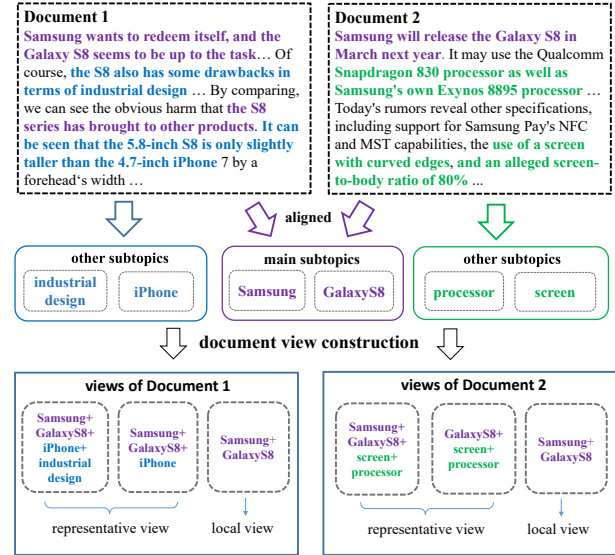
**Document 1**
Samsung wants to redeem itself, and the Galaxy S8 seems to be up to the task… Of course, the S8 also has some drawbacks in terms of industrial design … By comparing, we can see the obvious harm that the S8 series has brought to other products. It can be seen that the 5.8-inch S8 is only slightly taller than the 4.7-inch iPhone 7 by a forehead's width …

**Document 2**
Samsung will release the Galaxy S8 in March next year. It may use the Qualcomm Snapdragon 830 processor as well as Samsung's own Exynos 8895 processor … Today's rumors reveal other specifications, including support for Samsung Pay's NFC and MST capabilities, the use of a screen with curved edges, and an alleged screen-to-body ratio of 80% ...

aligned

other subtopics
industrial design
iPhone

main subtopics
Samsung
GalaxyS8

other subtopics
processor
screen

document view construction

views of Document 1
Samsung+ GalaxyS8+ iPhone+ industrial design
Samsung+ GalaxyS8+ iPhone
Samsung+ GalaxyS8
representative view
local view

views of Document 2
Samsung+ GalaxyS8+ screen+ processor
GalaxyS8+ screen+ processor
Samsung+ GalaxyS8
representative view
local view